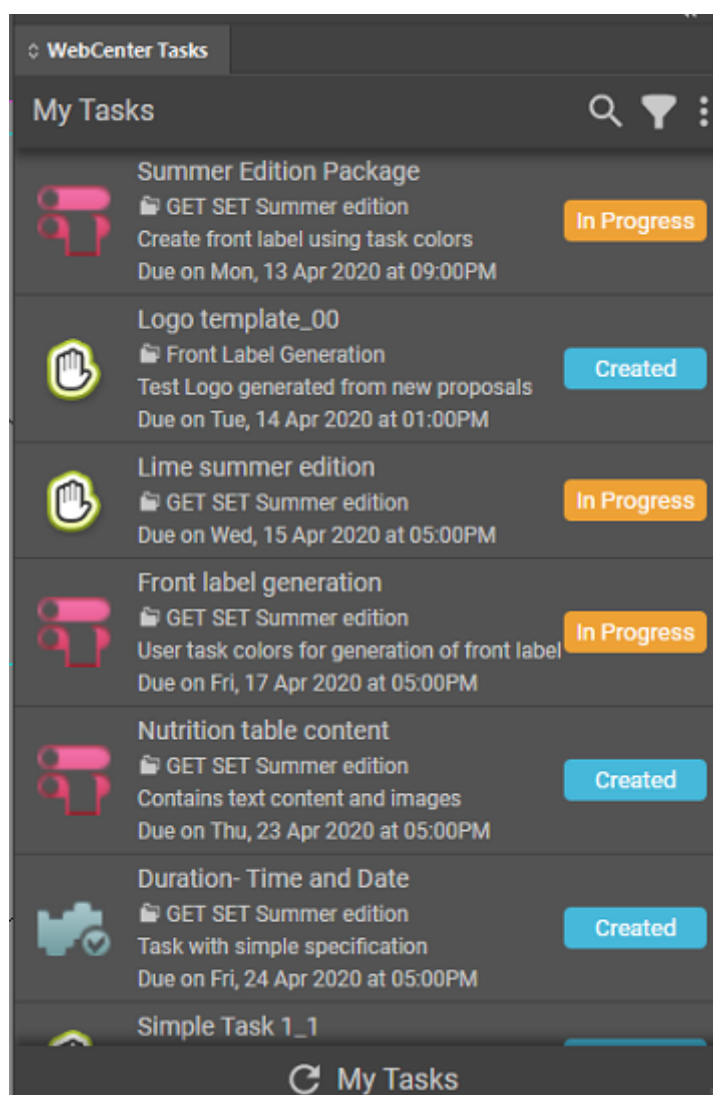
WebCenter Tasks

My Tasks

Summer Edition Package
GET SET Summer edition
Create front label using task colors
Due on Mon, 13 Apr 2020 at 09:00PM
In Progress

Logo template_00
Front Label Generation
Test Logo generated from new proposals
Due on Tue, 14 Apr 2020 at 01:00PM
Created

Lime summer edition
GET SET Summer edition
Due on Wed, 15 Apr 2020 at 05:00PM
In Progress

Front label generation
GET SET Summer edition
User task colors for generation of front label
Due on Fri, 17 Apr 2020 at 05:00PM
In Progress

Nutrition table content
GET SET Summer edition
Contains text content and images
Due on Thu, 23 Apr 2020 at 05:00PM
Created

Duration- Time and Date
GET SET Summer edition
Task with simple specification
Due on Fri, 24 Apr 2020 at 05:00PM
Created

Simple Task 1_1

My Tasks